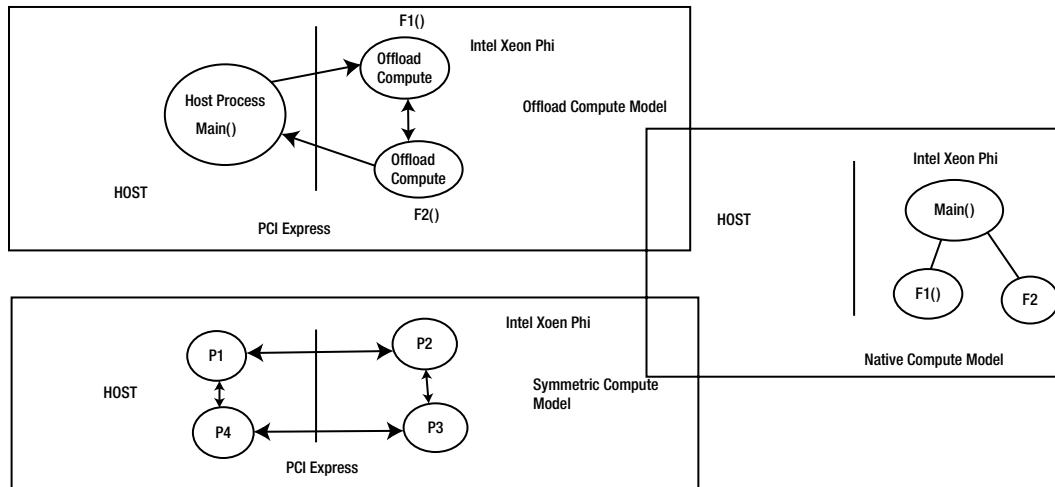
F1()

Intel Xeon Phi

Host Process
Main()

Offload Compute

Offload Compute Model

Offload Compute

HOST

F2()

PCI Express

Intel Xeon Phi

HOST

Main()

F1()

F2

Native Compute Model

Intel Xoen Phi

P1

P2

HOST

Symmetric Compute Model

P4

P3

PCI Express